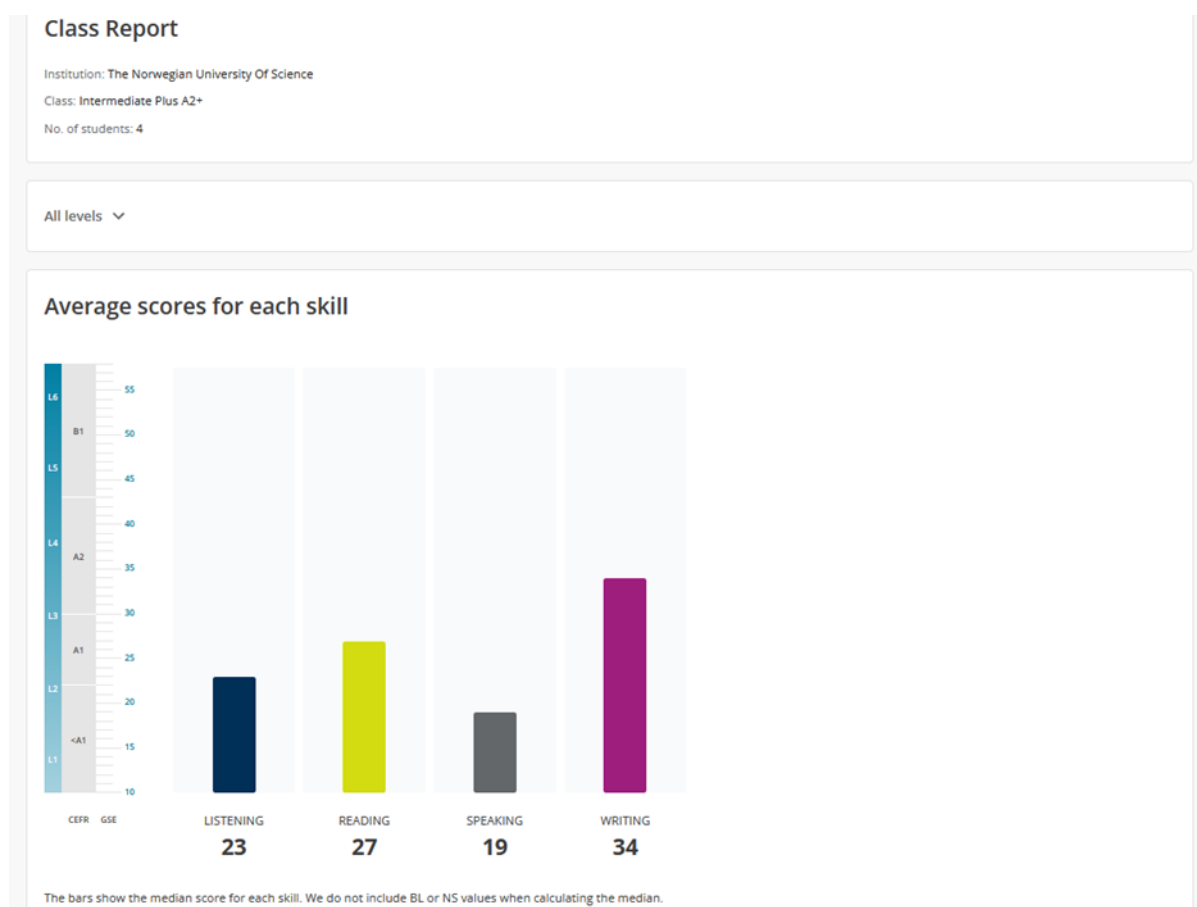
Class Report

Institution: The Norwegian University Of Science

Class: Intermediate Plus A2+

No. of students: 4

All levels

Average scores for each skill

L6
L5
L4
L3
L2
L1

B1
A2
A1
<A1

55
50
45
40
35
30
25
20
15
10

CEFR GSE

LISTENING
23

READING
27

SPEAKING
19

WRITING
34

The bars show the median score for each skill. We do not include BL or NS values when calculating the median.